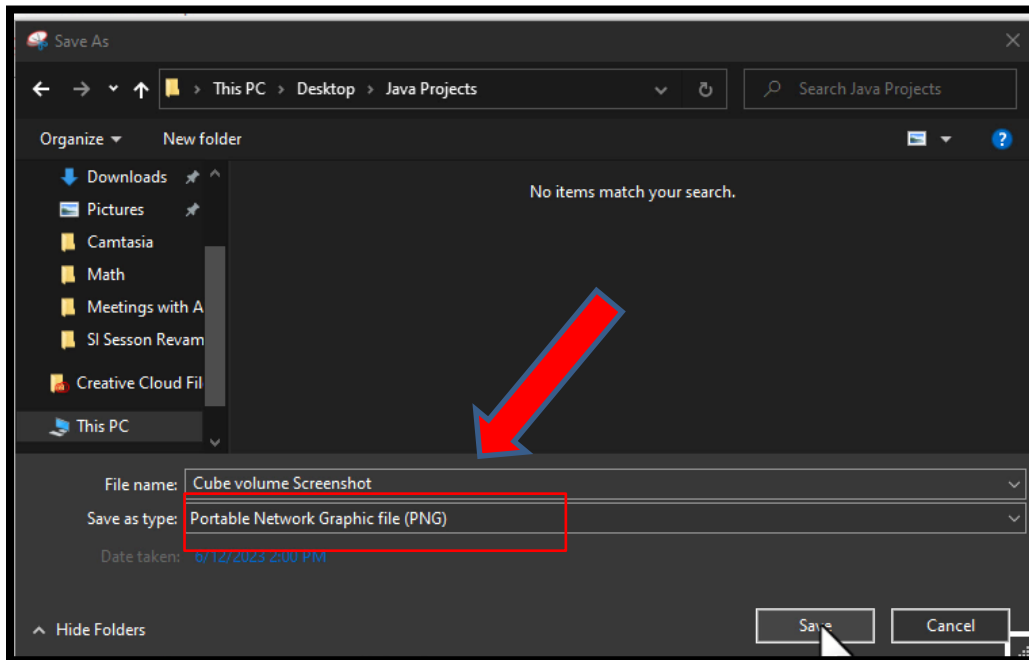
Save As

This PC > Desktop > Java Projects

Search Java Projects

Organize ▾ New folder

Downloads
Pictures
Camtasia
Math
Meetings with A
SI Sesson Revam
Creative Cloud Fil
This PC

No items match your search.

File name: Cube volume Screenshot
Save as type: Portable Network Graphic file (PNG)
Date taken: 6/12/2023 2:00 PM

Hide Folders

Save

Cancel